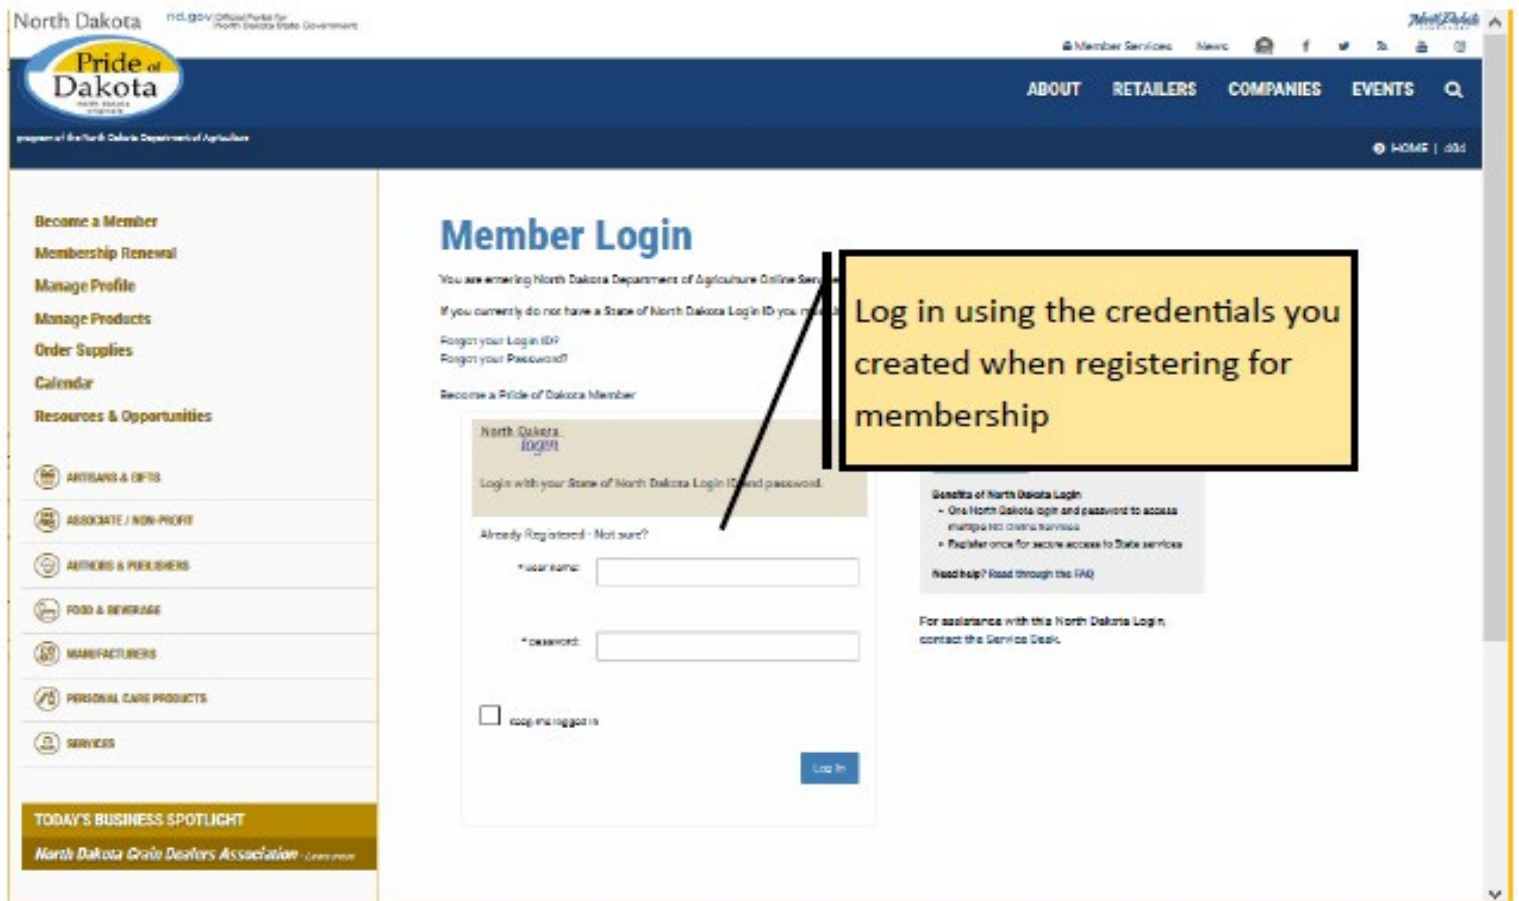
North Dakota nd.gov Official Portal for North Dakota State Government

Pride of Dakota

Member Services News

ABOUT RETAILERS COMPANIES EVENTS

program of the North Dakota Department of Agriculture

HOME | ddd

Become a Member
Membership Renewal
Manage Profile
Manage Products
Order Supplies
Calendar
Resources & Opportunities

ARTISANS & GIFTS
ASSOCIATE / NON-PROFIT
AUTHORS & PUBLISHERS
FOOD & BEVERAGE
MANUFACTURERS
PERSONAL CARE PRODUCTS
SERVICES

TODAY'S BUSINESS SPOTLIGHT
North Dakota Grain Dealers Association Learn more

Member Login

You are entering North Dakota Department of Agriculture Online Se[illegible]

If you currently do not have a State of North Dakota Login ID you m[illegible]

Forgot your Login ID?
Forgot your Password?

Become a Pride of Dakota Member

North Dakota login

Login with your State of North Dakota Login ID and password.

Already Registered - Not sure?

* user name:

* password:

Keep me logged in

Log In

Log in using the credentials you created when registering for membership

Benefits of North Dakota Login
• One North Dakota login and password to access multiple ND online services
• Register once for secure access to State services

Need help? Read through the FAQ

For assistance with this North Dakota Login, contact the Service Desk.